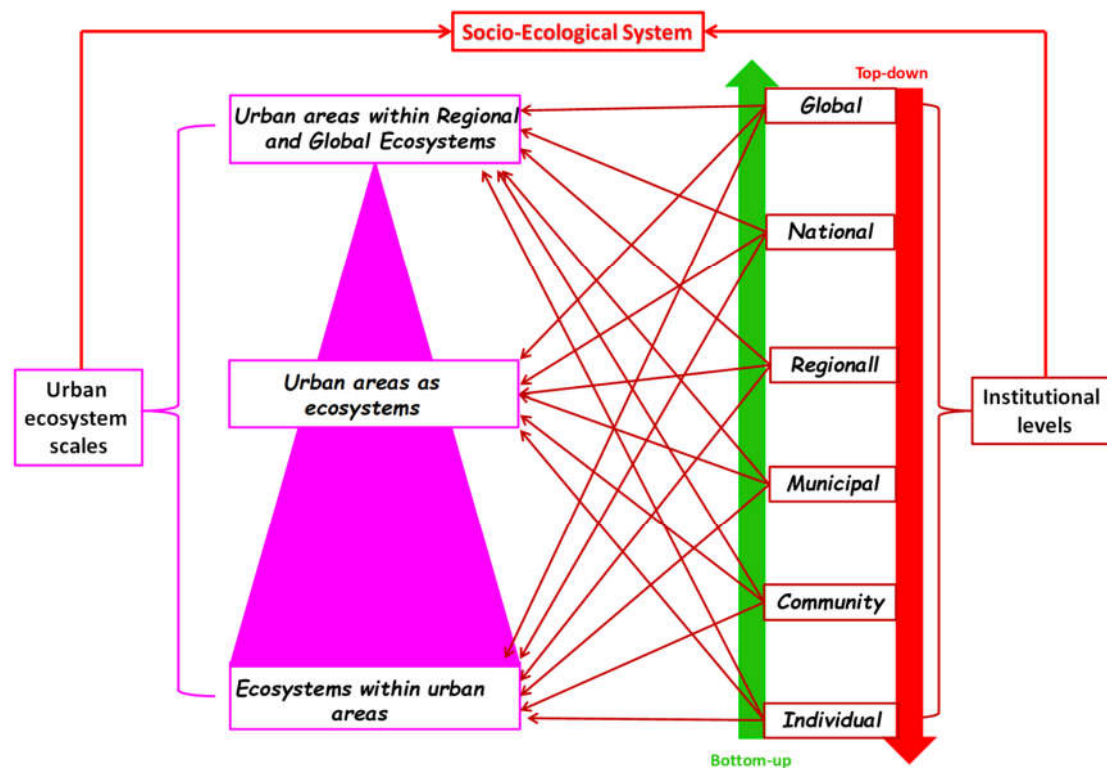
Socio-Ecological System

Top-down

Urban areas within Regional and Global Ecosystems

Global

National

Urban ecosystem scales

Urban areas as ecosystems

Regionall

Institutional levels

Municipal

Community

Ecosystems within urban areas

Individual

Bottom-up